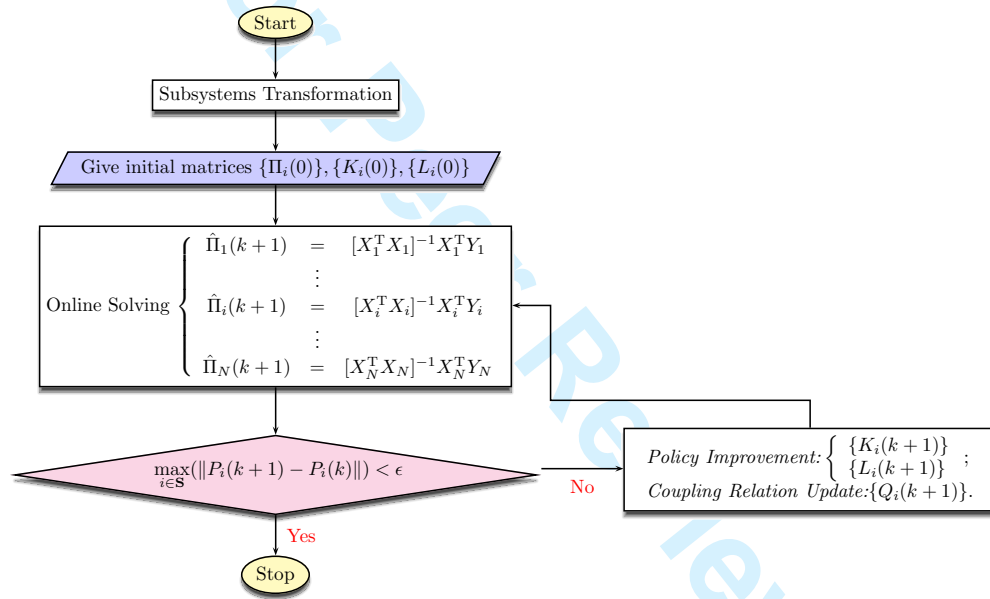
Start

Subsystems Transformation

Give initial matrices $\{\Pi_i(0)\}, \{K_i(0)\}, \{L_i(0)\}$

Online Solving $\begin{cases} \hat{\Pi}_1(k+1) = [X_1^{\mathrm{T}} X_1]^{-1} X_1^{\mathrm{T}} Y_1 \\ \vdots \\ \hat{\Pi}_i(k+1) = [X_i^{\mathrm{T}} X_i]^{-1} X_i^{\mathrm{T}} Y_i \\ \vdots \\ \hat{\Pi}_N(k+1) = [X_N^{\mathrm{T}} X_N]^{-1} X_N^{\mathrm{T}} Y_N \end{cases}$

$\max_{i \in \mathbf{S}}(\|P_i(k+1) - P_i(k)\|) < \epsilon$

No

*Policy Improvement:* $\begin{cases} \{K_i(k+1)\} \\ \{L_i(k+1)\} \end{cases}$ ;
*Coupling Relation Update:* $\{Q_i(k+1)\}$.

Yes

Stop